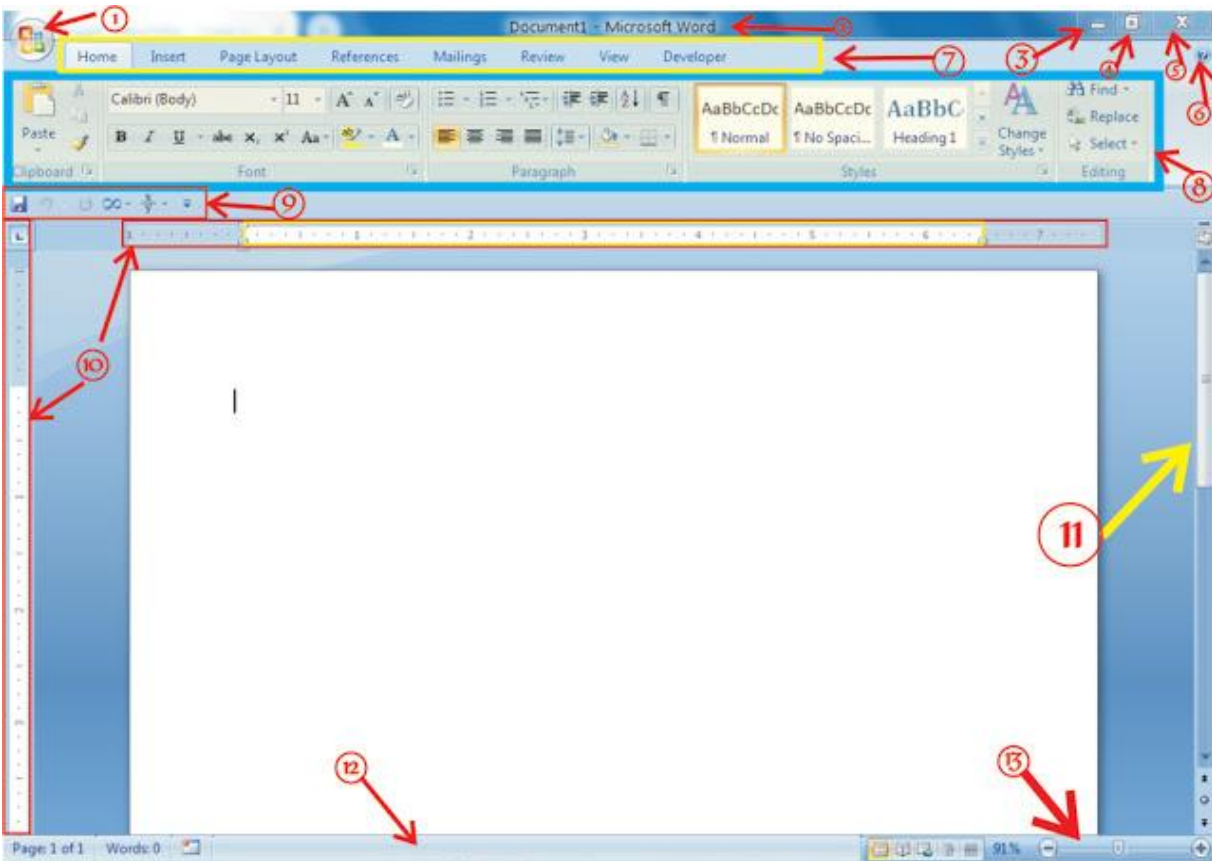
1

Document1 - Microsoft Word

2

3

4

5

6

Home Insert Page Layout References Mailings Review View Developer

7

Paste

Calibri (Body) 11

B I U abe $x_2$ $x^2$ Aa

Clipboard

Font

Paragraph

AaBbCcDc ¶ Normal

AaBbCcDc ¶ No Spaci...

AaBbC Heading 1

Change Styles

Styles

Find

Replace

Select

Editing

8

9

10

11

12

13

Page: 1 of 1 Words: 0

91%